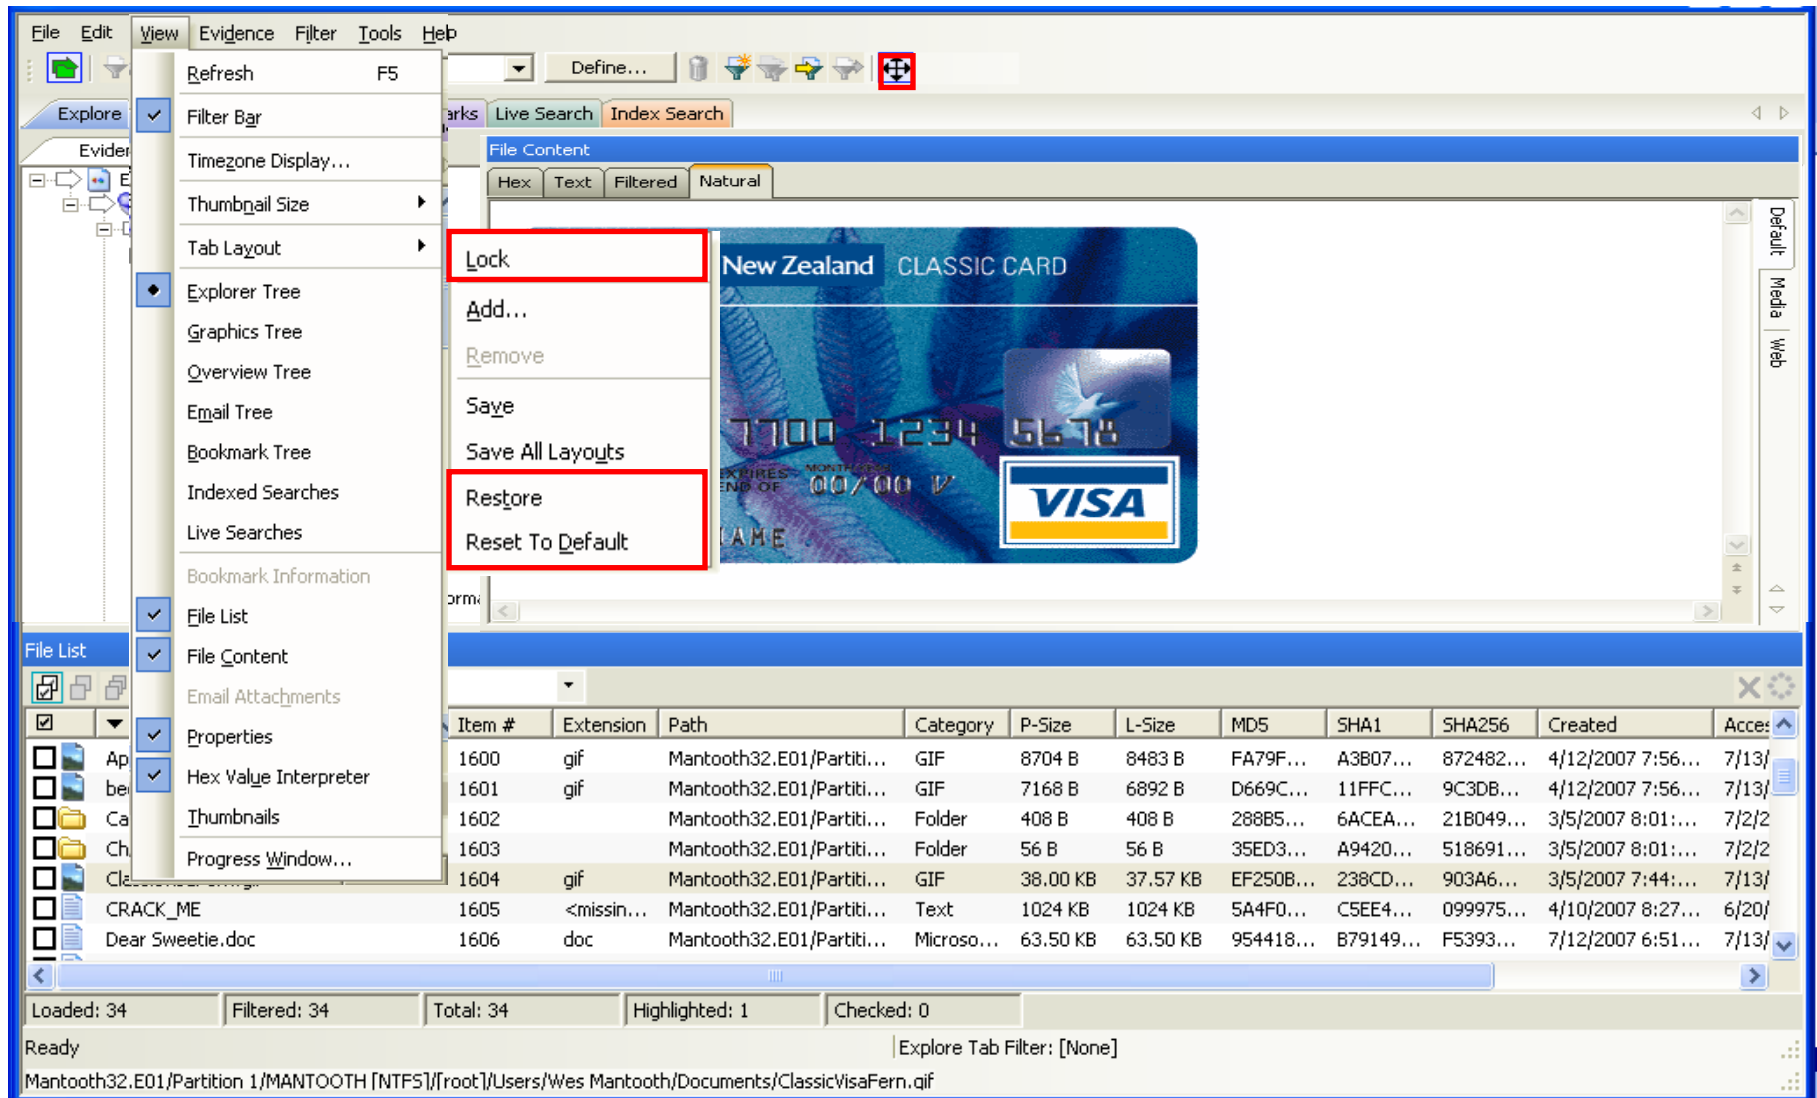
File Edit View Evidence Filter Tools Help

Define...

Explore

Evider

arks Live Search Index Search

File Content

Hex Text Filtered Natural

Refresh F5
Filter Bar
Timezone Display...
Thumbnail Size
Tab Layout
Explorer Tree
Graphics Tree
Overview Tree
Email Tree
Bookmark Tree
Indexed Searches
Live Searches
Bookmark Information
File List
File Content
Email Attachments
Properties
Hex Value Interpreter
Thumbnails
Progress Window...

Lock
Add...
Remove
Save
Save All Layouts
Restore
Reset To Default

New Zealand CLASSIC CARD
7700 1234 5678
EXPIRES END OF MONTH/YEAR 00/00 V
NAME
VISA

Default
Media
Web

orma

File List

| | | Item # | Extension | Path | Category | P-Size | L-Size | MD5 | SHA1 | SHA256 | Created | Acces |
|---|---|---|---|---|---|---|---|---|---|---|---|---|
| | Ap | 1600 | gif | Mantooth32.E01/Partiti... | GIF | 8704 B | 8483 B | FA79F... | A3B07... | 872482... | 4/12/2007 7:56... | 7/13/ |
| | be | 1601 | gif | Mantooth32.E01/Partiti... | GIF | 7168 B | 6892 B | D669C... | 11FFC... | 9C3DB... | 4/12/2007 7:56... | 7/13/ |
| | Ca | 1602 | | Mantooth32.E01/Partiti... | Folder | 408 B | 408 B | 288B5... | 6ACEA... | 21B049... | 3/5/2007 8:01:... | 7/2/2 |
| | Ch | 1603 | | Mantooth32.E01/Partiti... | Folder | 56 B | 56 B | 35ED3... | A9420... | 518691... | 3/5/2007 8:01:... | 7/2/2 |
| | Cl | 1604 | gif | Mantooth32.E01/Partiti... | GIF | 38.00 KB | 37.57 KB | EF250B... | 238CD... | 903A6... | 3/5/2007 7:44:... | 7/13/ |
| | CRACK_ME | 1605 | <missin... | Mantooth32.E01/Partiti... | Text | 1024 KB | 1024 KB | 5A4F0... | C5EE4... | 099975... | 4/10/2007 8:27... | 6/20/ |
| | Dear Sweetie.doc | 1606 | doc | Mantooth32.E01/Partiti... | Microso... | 63.50 KB | 63.50 KB | 954418... | B79149... | F5393... | 7/12/2007 6:51... | 7/13/ |

Loaded: 34 Filtered: 34 Total: 34 Highlighted: 1 Checked: 0

Ready Explore Tab Filter: [None]

Mantooth32.E01/Partition 1/MANTOOTH [NTFS]/[root]/Users/Wes Mantooth/Documents/ClassicVisaFern.gif